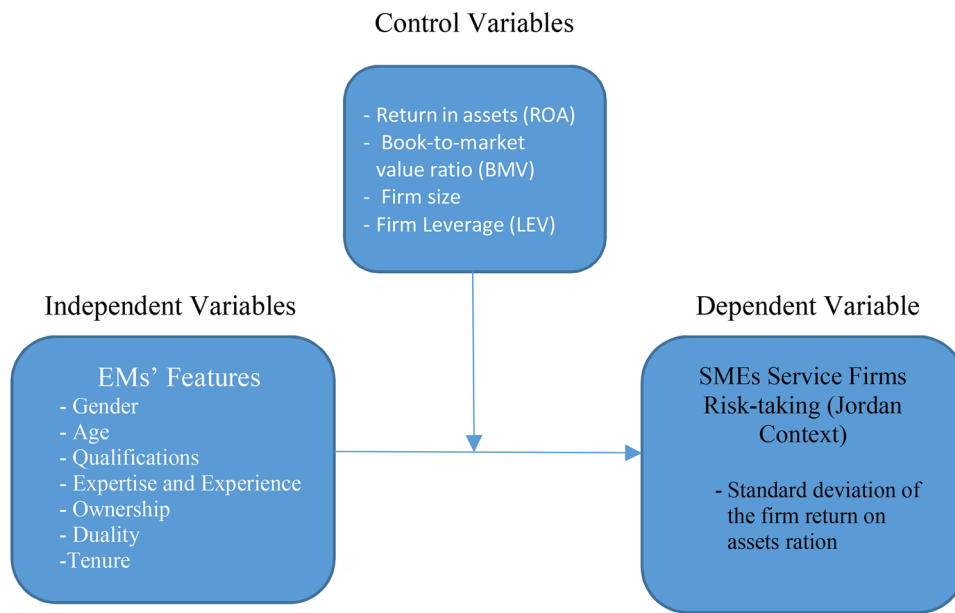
Control Variables

- Return in assets (ROA)
- Book-to-market value ratio (BMV)
- Firm size
- Firm Leverage (LEV)

Independent Variables

EMs' Features
- Gender
- Age
- Qualifications
- Expertise and Experience
- Ownership
- Duality
-Tenure

Dependent Variable

SMEs Service Firms Risk-taking (Jordan Context)

- Standard deviation of the firm return on assets ration